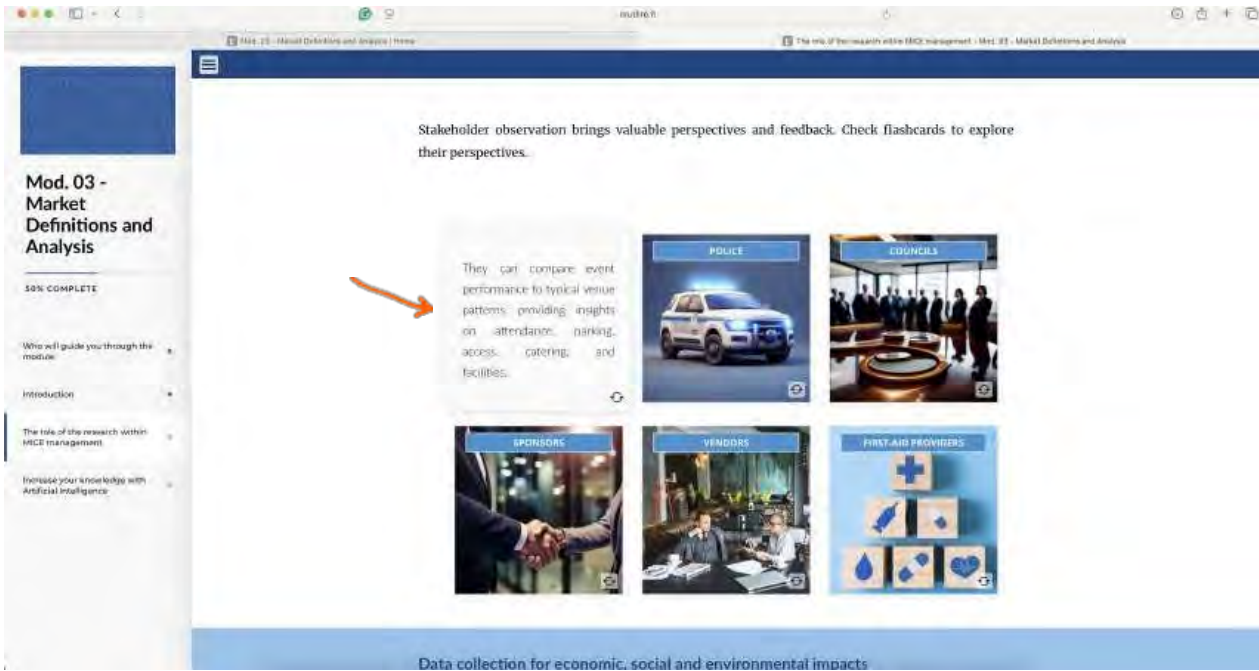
mutire.fi

Mod. 03 - Market Definitions and Analysis | Home

The role of the research within MICE management - Mod. 03 - Market Definitions and Analysis

Mod. 03 - Market Definitions and Analysis

50% COMPLETE

Who will guide you through the module

Introduction

The role of the research within MICE management

Increase your knowledge with Artificial Intelligence

Stakeholder observation brings valuable perspectives and feedback. Check flashcards to explore their perspectives.

They can compare event performance to typical venue patterns providing insights on attendance, parking, access, catering, and facilities.

POLICE

COUNCILS

SPONSORS

VENDORS

FIRST-AID PROVIDERS

Data collection for economic, social and environmental impacts